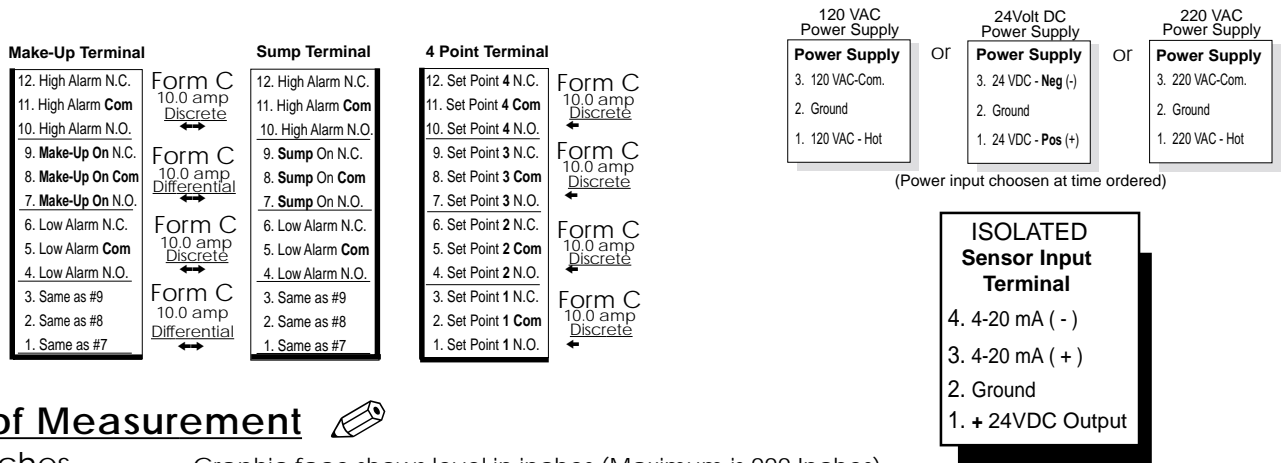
Make-Up Terminal

12. High Alarm N.C.
11. High Alarm Com
10. High Alarm N.O.
9. Make-Up On N.C.
8. Make-Up On Com
7. Make-Up On N.O.
6. Low Alarm N.C.
5. Low Alarm Com
4. Low Alarm N.O.
3. Same as #9
2. Same as #8
1. Same as #7

Form C 10.0 amp Discrete

Form C 10.0 amp Differential

Form C 10.0 amp Discrete

Form C 10.0 amp Differential

Sump Terminal

12. High Alarm N.C.
11. High Alarm Com
10. High Alarm N.O.
9. Sump On N.C.
8. Sump On Com
7. Sump On N.O.
6. Low Alarm N.C.
5. Low Alarm Com
4. Low Alarm N.O.
3. Same as #9
2. Same as #8
1. Same as #7

4 Point Terminal

12. Set Point 4 N.C.
11. Set Point 4 Com
10. Set Point 4 N.O.
9. Set Point 3 N.C.
8. Set Point 3 Com
7. Set Point 3 N.O.
6. Set Point 2 N.C.
5. Set Point 2 Com
4. Set Point 2 N.O.
3. Set Point 1 N.C.
2. Set Point 1 Com
1. Set Point 1 N.O.

Form C 10.0 amp Discrete

Form C 10.0 amp Discrete

Form C 10.0 amp Discrete

Form C 10.0 amp Discrete

120 VAC Power Supply

Power Supply
3. 120 VAC-Com.
2. Ground
1. 120 VAC - Hot

or

24Volt DC Power Supply

Power Supply
3. 24 VDC - Neg (-)
2. Ground
1. 24 VDC - Pos (+)

or

220 VAC Power Supply

Power Supply
3. 220 VAC-Com.
2. Ground
1. 220 VAC - Hot

(Power input choosen at time ordered)

ISOLATED
Sensor Input Terminal
4. 4-20 mA ( - )
3. 4-20 mA ( + )
2. Ground
1. + 24VDC Output

of Measurement

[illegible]ches Graphic face shown level in inches (Maximum is 222 Inches)